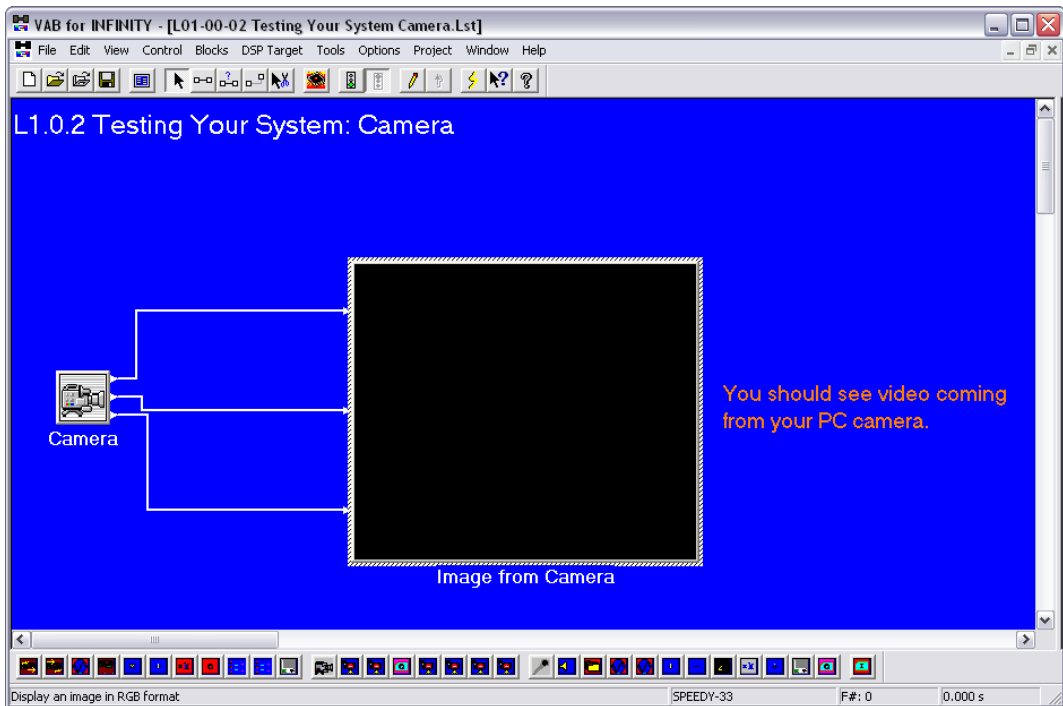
VAB for INFINITY - [L01-00-02 Testing Your System Camera.Lst]

File Edit View Control Blocks DSP Target Tools Options Project Window Help

L1.0.2 Testing Your System: Camera

Camera

Image from Camera

You should see video coming from your PC camera.

Display an image in RGB format

SPEEDY-33

F#: 0

0.000 s